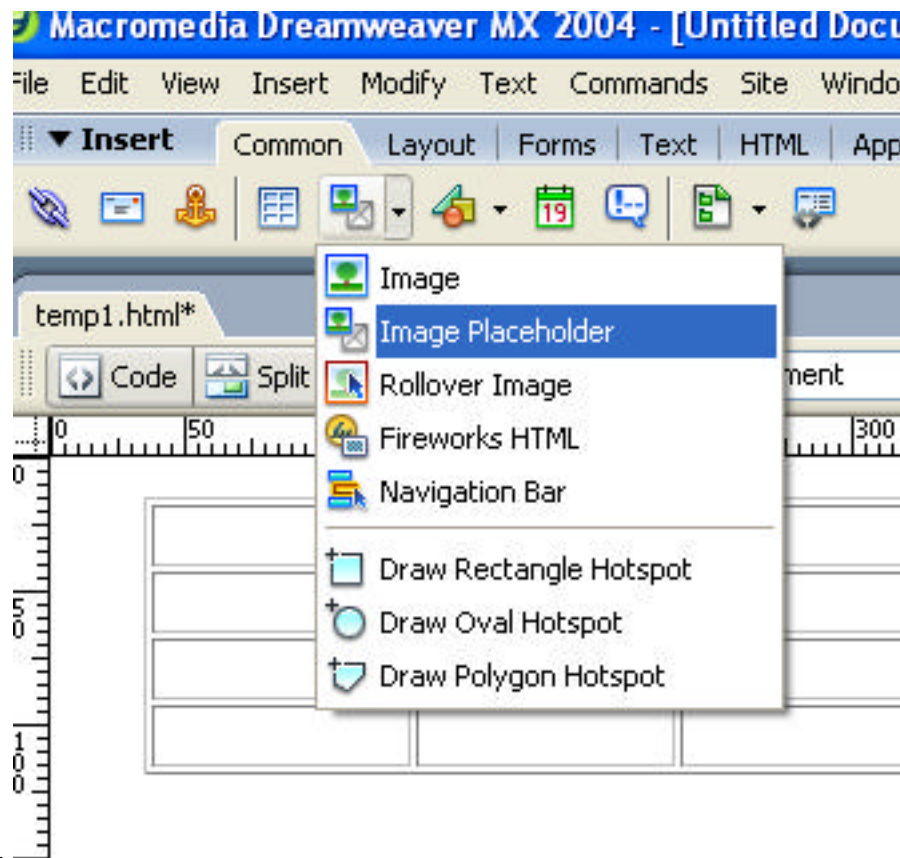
Macromedia Dreamweaver MX 2004 - [Untitled Docu

File Edit View Insert Modify Text Commands Site Windo

▼ Insert Common Layout Forms Text HTML App

19

temp1.html*

Code Split

ment

0 50 300

0

5
0

1
0
0

Image
Image Placeholder
Rollover Image
Fireworks HTML
Navigation Bar
Draw Rectangle Hotspot
Draw Oval Hotspot
Draw Polygon Hotspot